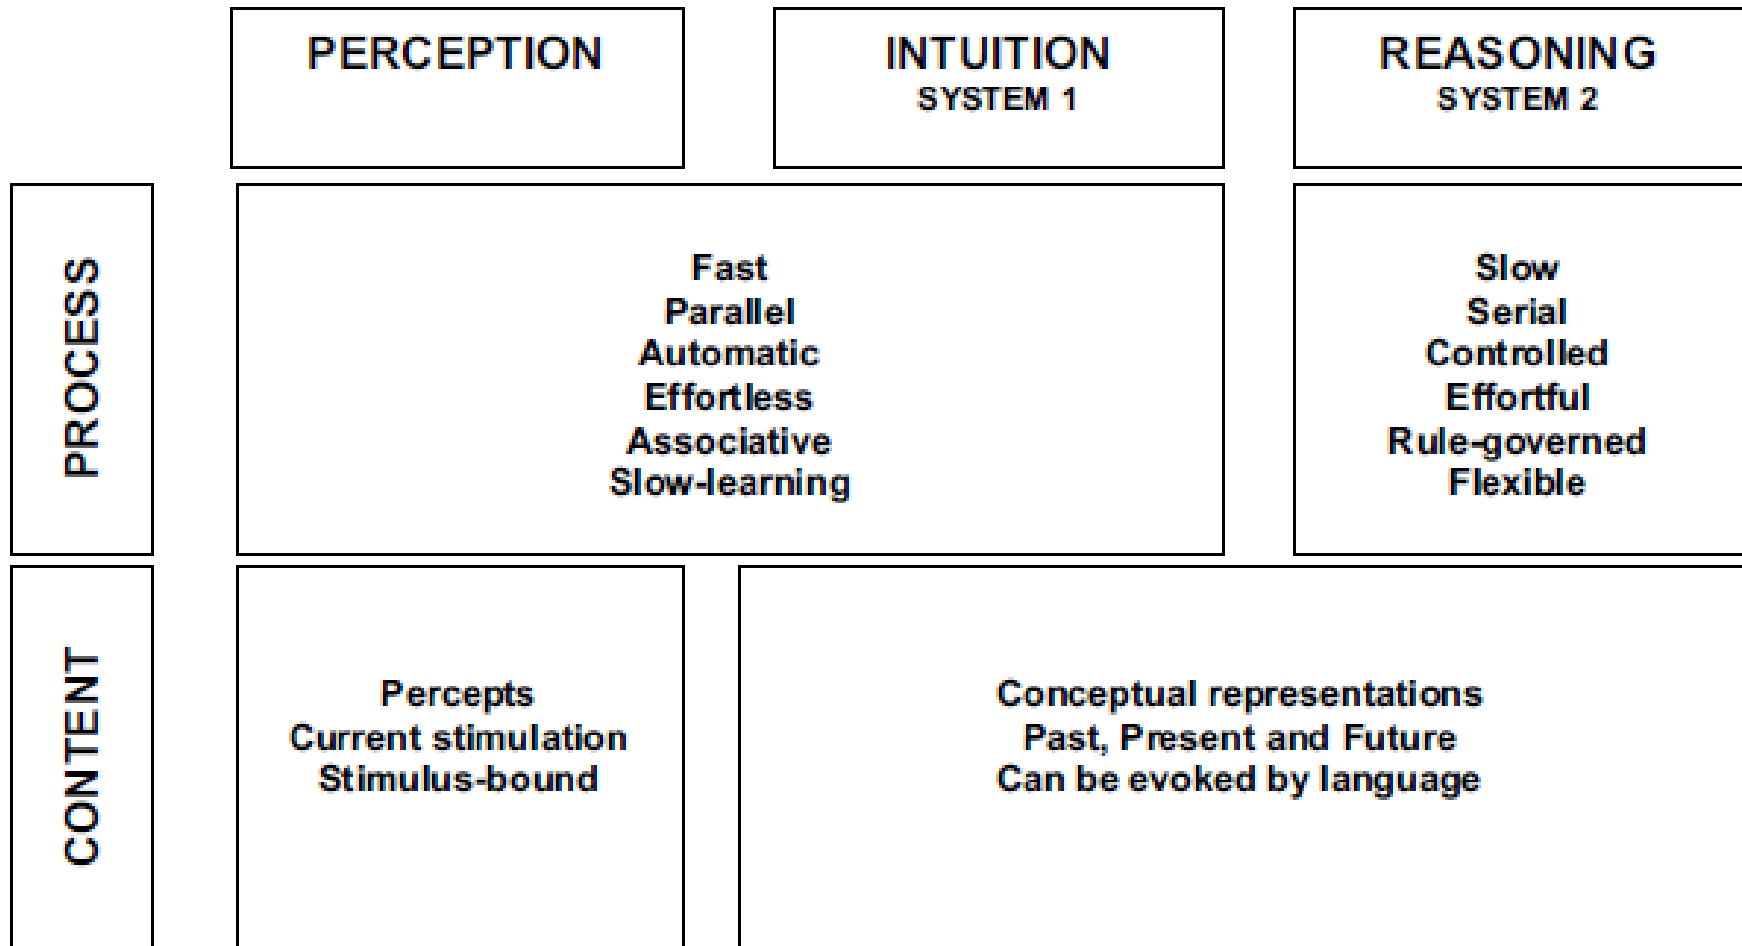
PERCEPTION

INTUITION
SYSTEM 1

REASONING
SYSTEM 2

PROCESS

Fast
Parallel
Automatic
Effortless
Associative
Slow-learning

Slow
Serial
Controlled
Effortful
Rule-governed
Flexible

CONTENT

Percepts
Current stimulation
Stimulus-bound

Conceptual representations
Past, Present and Future
Can be evoked by language